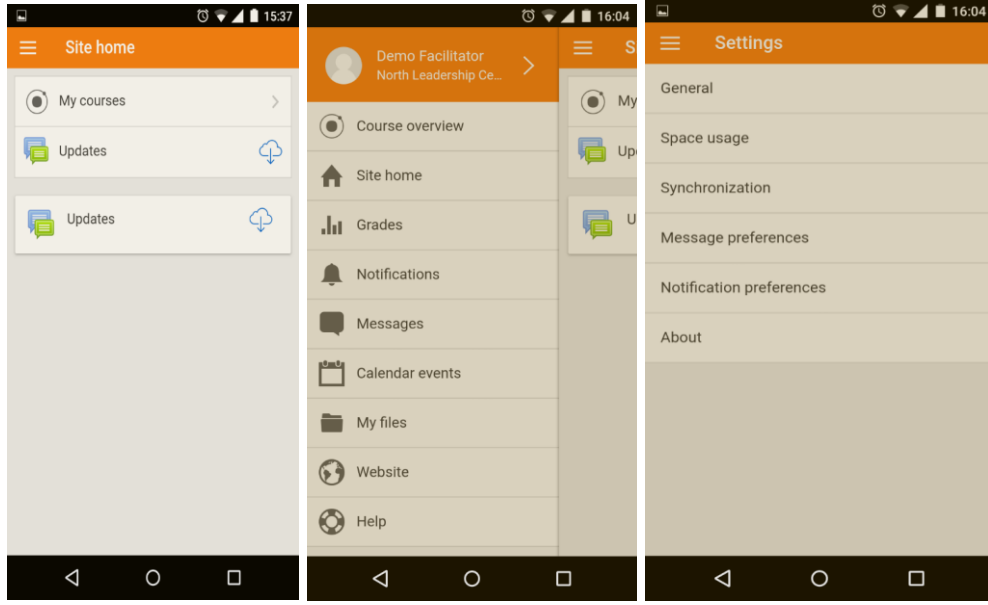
15:37

Site home

My courses

Updates

Updates

16:04

Demo Facilitator
North Leadership Ce...

Course overview

Site home

Grades

Notifications

Messages

Calendar events

My files

Website

Help

S

My

Up

U

16:04

Settings

General

Space usage

Synchronization

Message preferences

Notification preferences

About